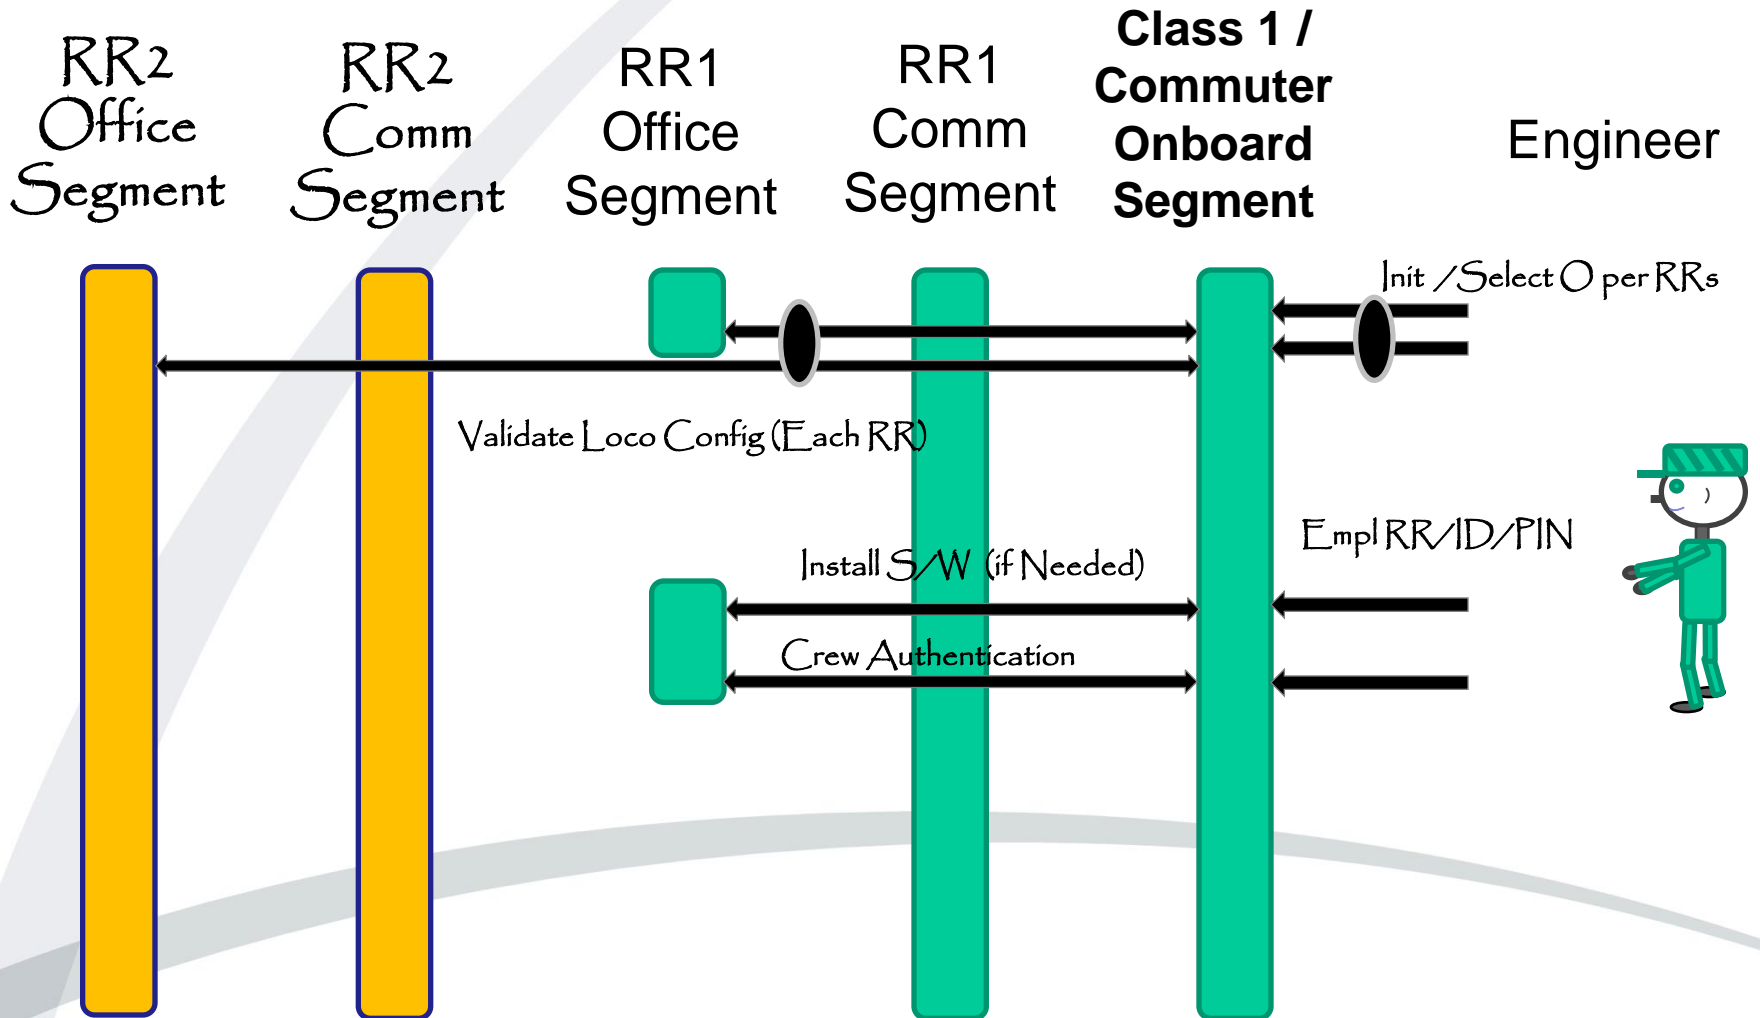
RR2 Office Segment

RR2 Comm Segment

RR1 Office Segment

RR1 Comm Segment

Class 1 / Commuter Onboard Segment

Engineer

Init /Select O per RRs

Validate Loco Config (Each RR)

Empl RR/ID/PIN

Install S/W (if Needed)

Crew Authentication